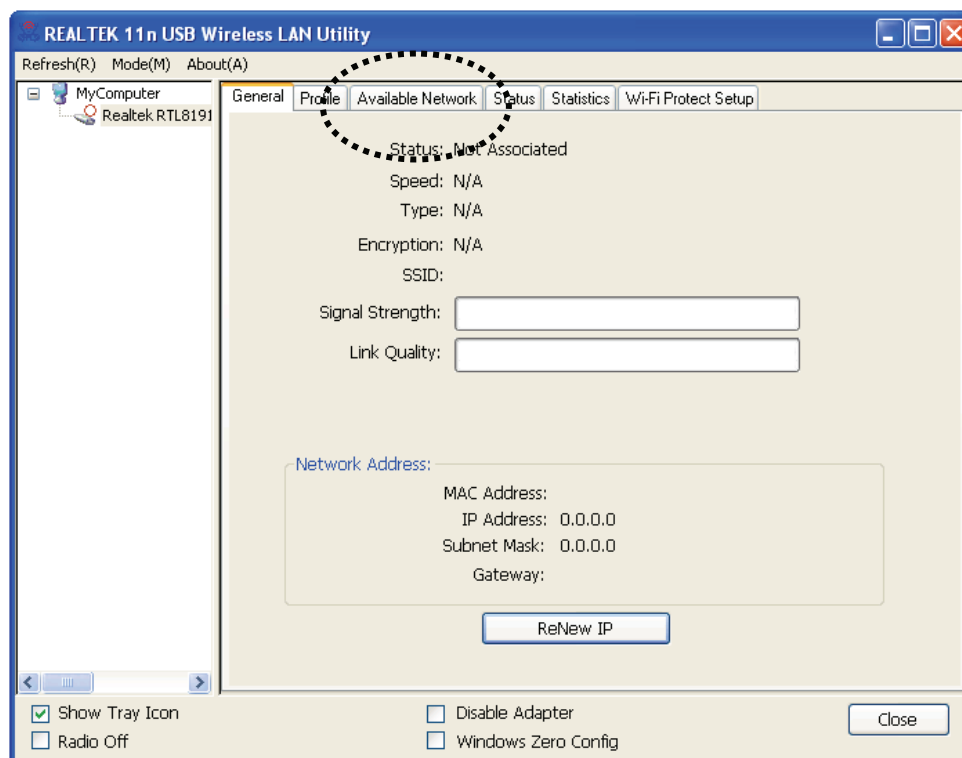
REALTEK 11n USB Wireless LAN Utility

Refresh(R) Mode(M) About(A)

MyComputer
Realtek RTL8191

General | Profile | Available Network | Status | Statistics | Wi-Fi Protect Setup

Status: Not Associated
Speed: N/A
Type: N/A
Encryption: N/A
SSID:
Signal Strength:
Link Quality:

Network Address:
MAC Address:
IP Address: 0.0.0.0
Subnet Mask: 0.0.0.0
Gateway:

ReNew IP

Show Tray Icon
Radio Off
Disable Adapter
Windows Zero Config
Close